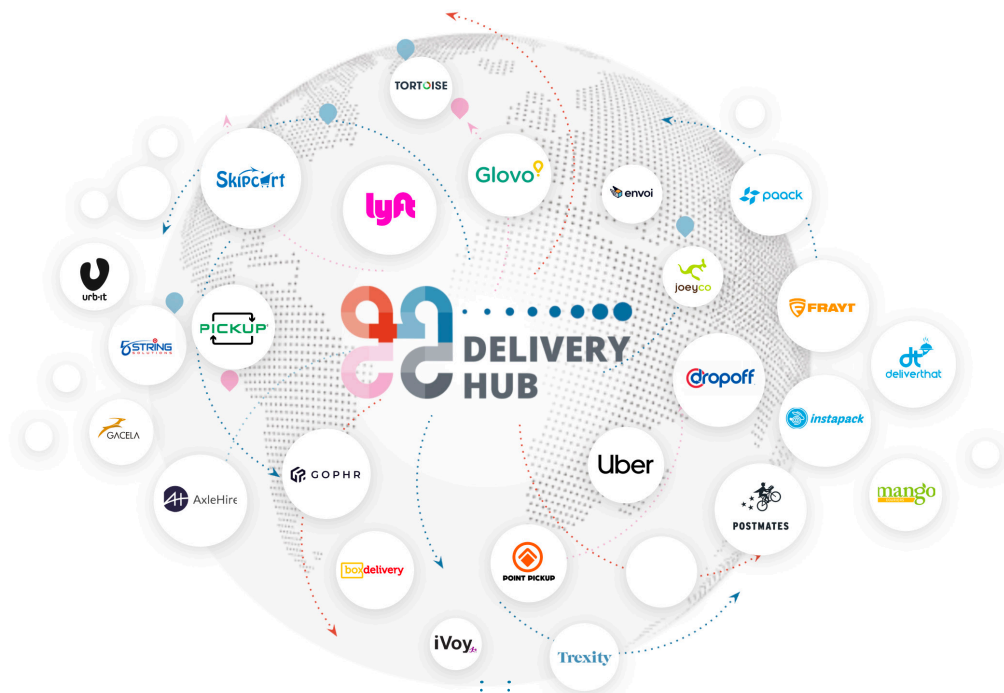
TORTOISE

Skipcart

lyft

Glovo

envoi

paack

urbit

joeyco

5STRING SOLUTIONS

PICKUP

DELIVERY HUB

FRAYT

dt deliverthat

dropoff

instapack

GACELA

Uber

GOPHR

AxleHire

mango

POSTMATES

boxdelivery

POINT PICKUP

iVoy

Trexity